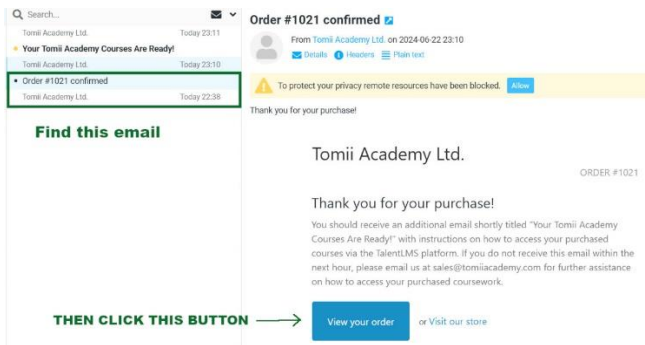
Search...

Tomii Academy Ltd. Today 23:11

Your Tomii Academy Courses Are Ready!

Tomii Academy Ltd. Today 23:10

Order #1021 confirmed

Tomii Academy Ltd. Today 22:38

Find this email

Order #1021 confirmed

From Tomii Academy Ltd. on 2024-06-22 23:10

Details Headers Plain text

To protect your privacy remote resources have been blocked. Allow

Thank you for your purchase!

Tomii Academy Ltd.

ORDER #1021

Thank you for your purchase!

You should receive an additional email shortly titled "Your Tomii Academy Courses Are Ready!" with instructions on how to access your purchased courses via the TalentLMS platform. If you do not receive this email within the next hour, please email us at sales@tomiiacademy.com for further assistance on how to access your purchased coursework.

THEN CLICK THIS BUTTON

View your order or Visit our store